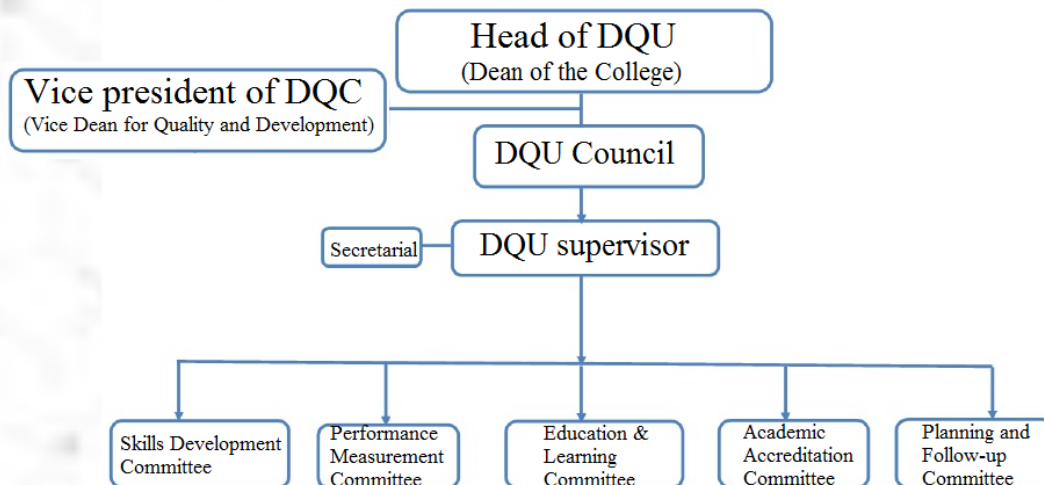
Head of DQU
(Dean of the College)

Vice president of DQC
(Vice Dean for Quality and Development)

DQU Council

Secretarial

DQU supervisor

Skills Development Committee

Performance Measurement Committee

Education & Learning Committee

Academic Accreditation Committee

Planning and Follow-up Committee